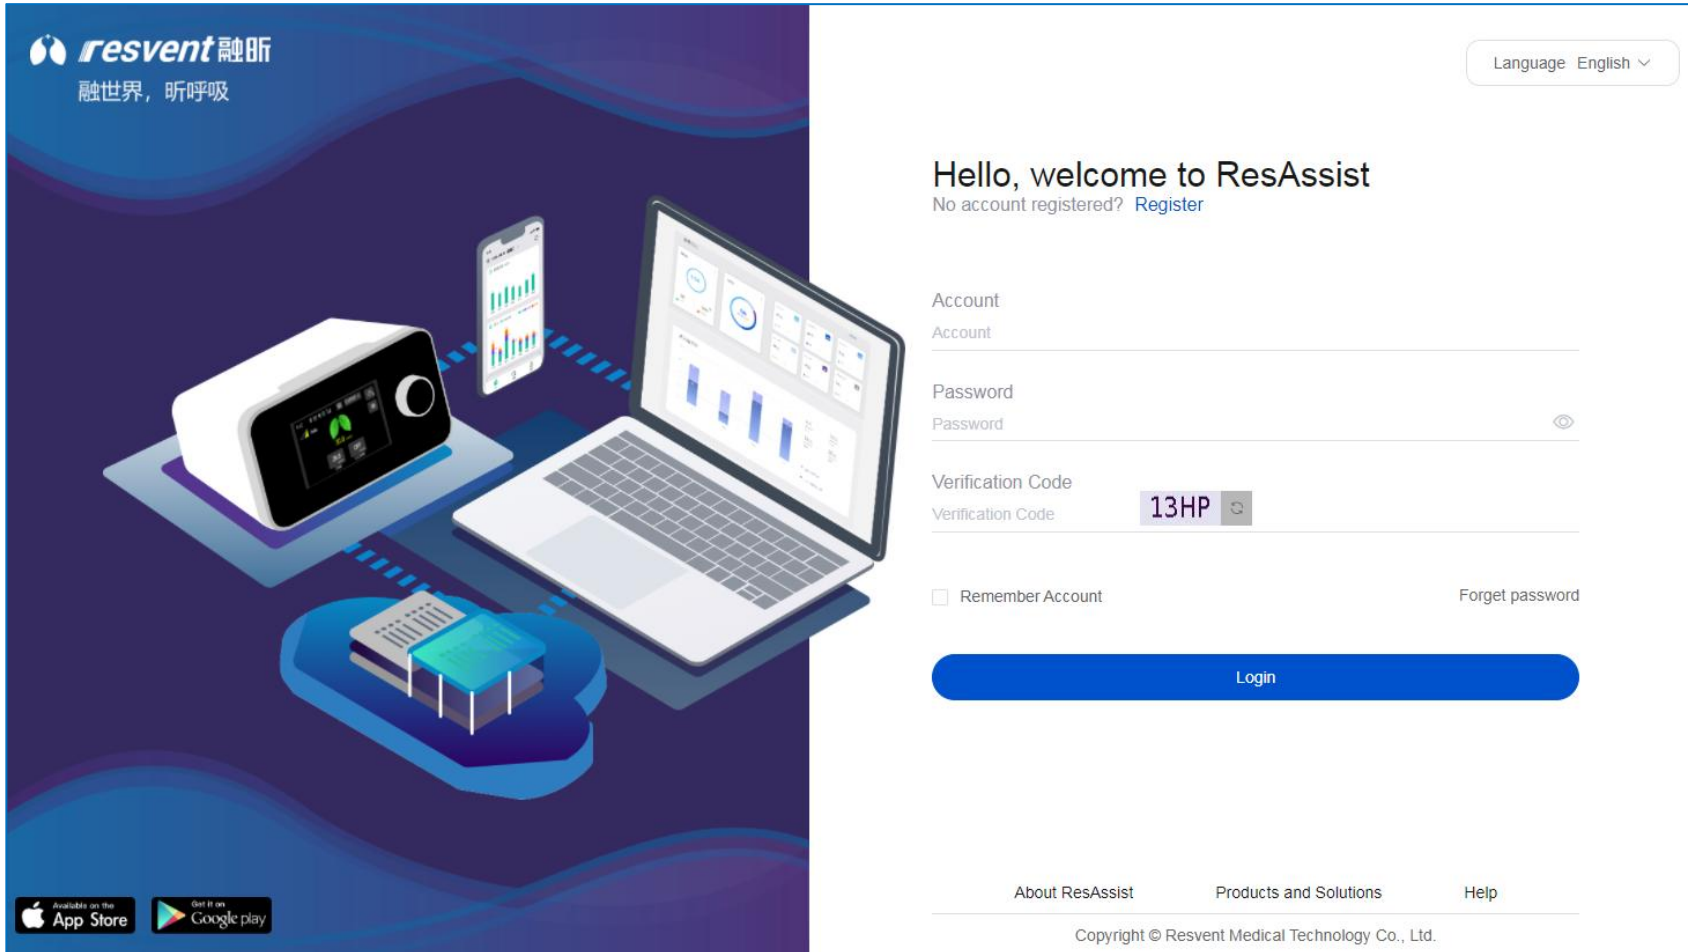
resvent 融昕
融世界，昕呼吸

Available on the App Store

Get it on Google play

Language English

Hello, welcome to ResAssist
No account registered? Register

Account
Account

Password
Password

Verification Code
Verification Code 13HP

Remember Account
Forget password

Login

About ResAssist
Products and Solutions
Help

Copyright © Resvent Medical Technology Co., Ltd.